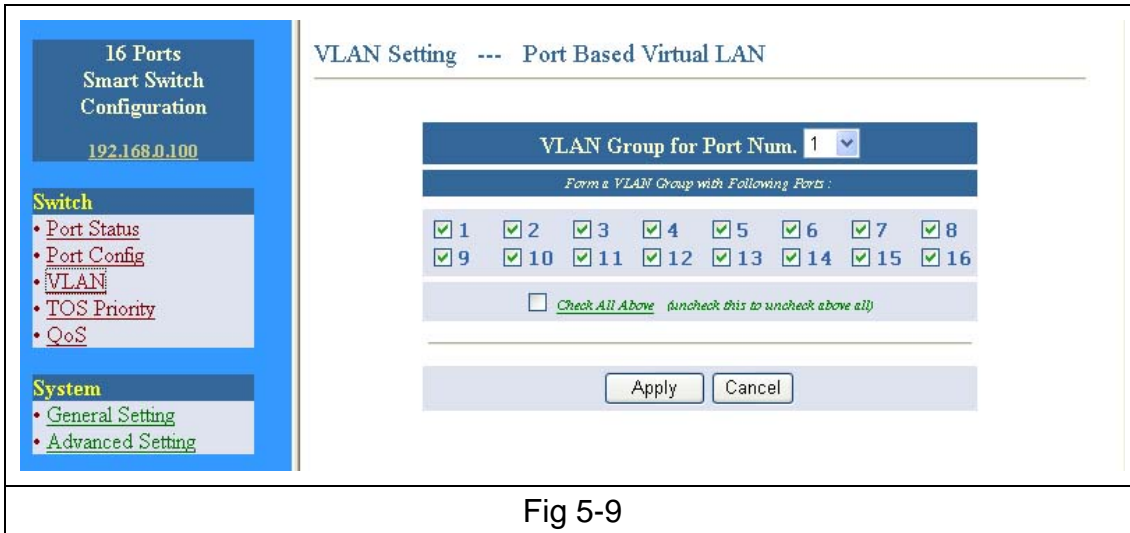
16 Ports
Smart Switch
Configuration

192.168.0.100

Switch
• Port Status
• Port Config
• VLAN
• TOS Priority
• QoS

System
• General Setting
• Advanced Setting

VLAN Setting --- Port Based Virtual LAN

VLAN Group for Port Num. 1

Form a VLAN Group with Following Ports :

| 1 | 2 | 3 | 4 | 5 | 6 | 7 | 8 |
|---|---|---|---|---|---|---|---|
| 9 | 10 | 11 | 12 | 13 | 14 | 15 | 16 |

Check All Above (uncheck this to uncheck above all)

Apply Cancel

Fig 5-9